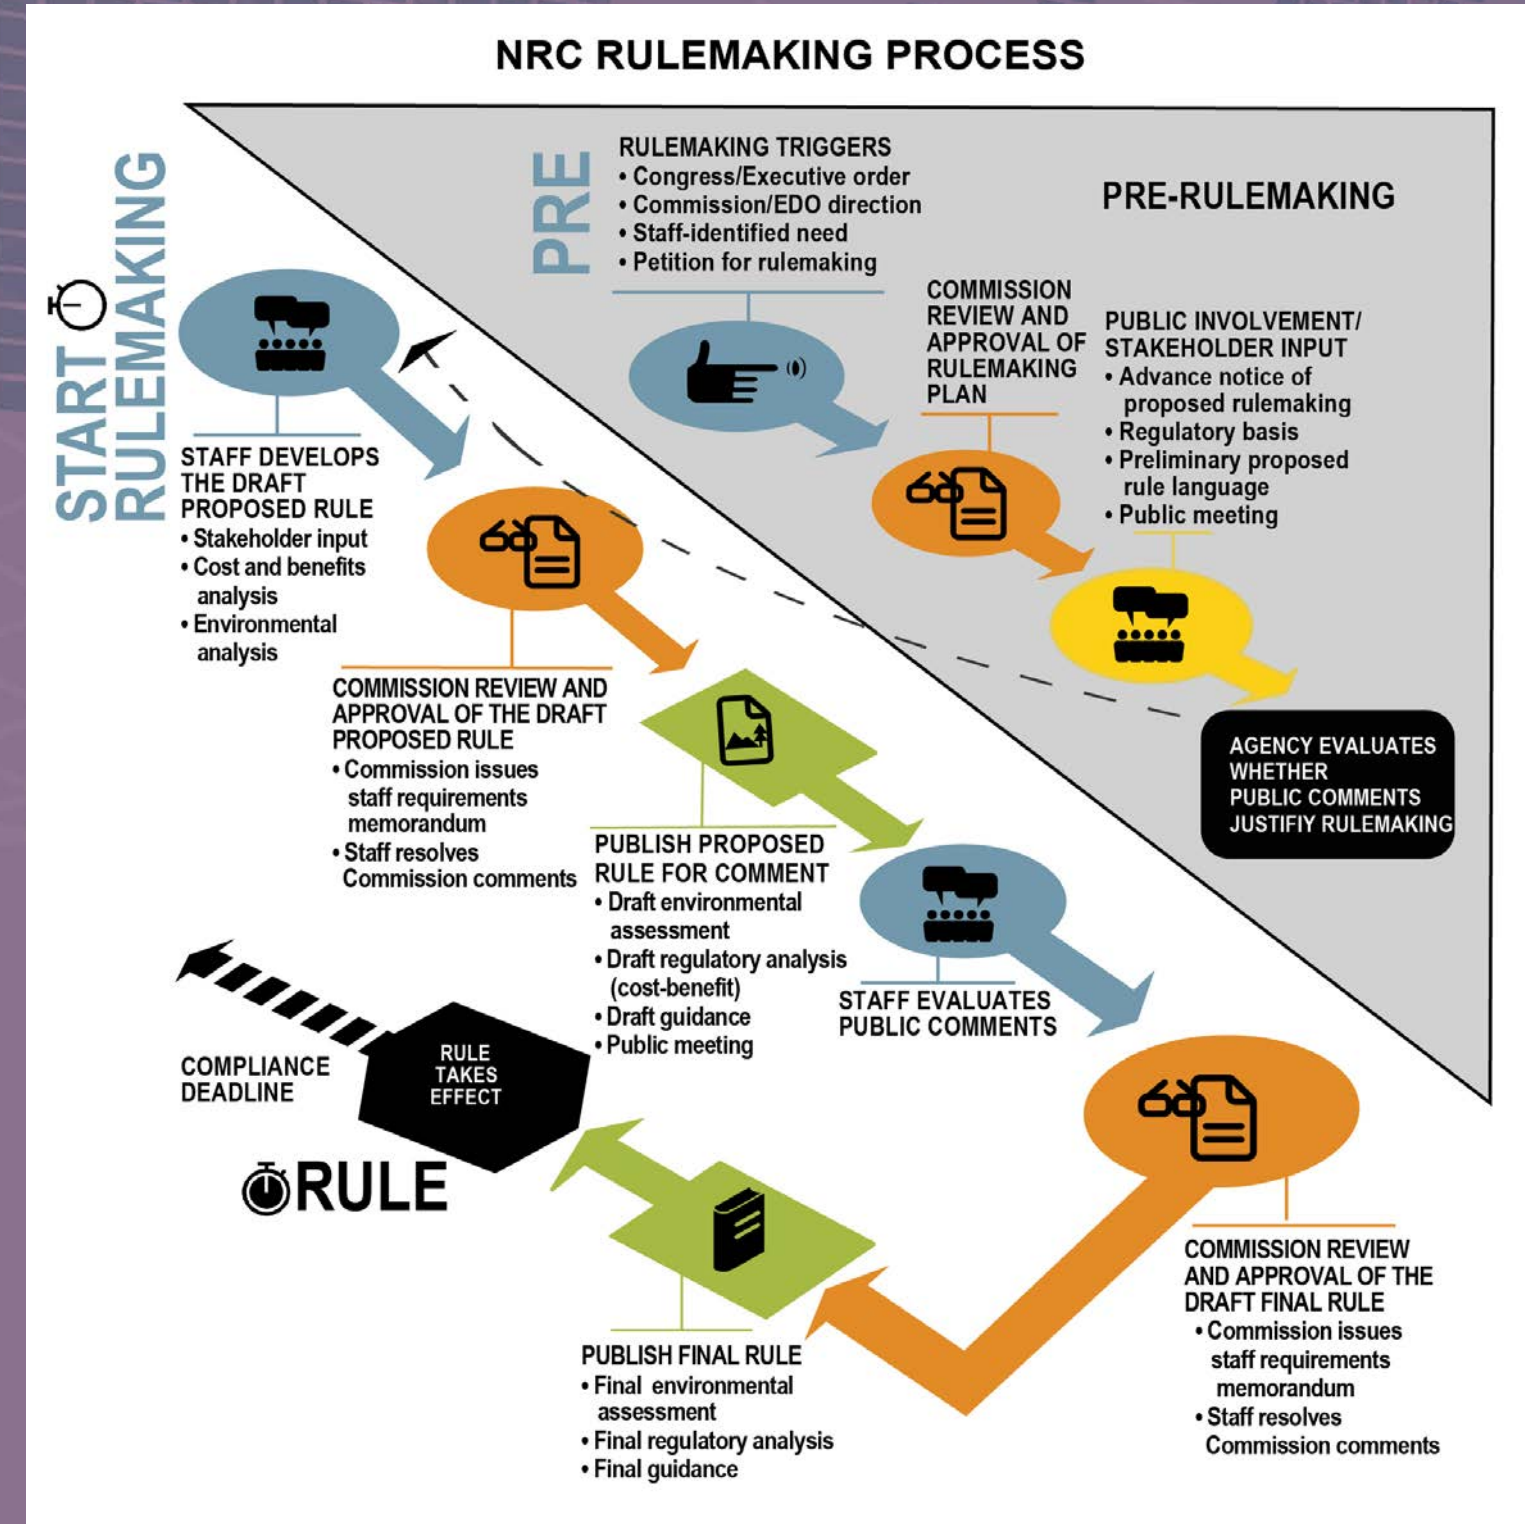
NRC RULEMAKING PROCESS

PRE

RULEMAKING TRIGGERS
• Congress/Executive order
• Commission/EDO direction
• Staff-identified need
• Petition for rulemaking

PRE-RULEMAKING

COMMISSION REVIEW AND APPROVAL OF RULEMAKING PLAN

PUBLIC INVOLVEMENT/ STAKEHOLDER INPUT
• Advance notice of proposed rulemaking
• Regulatory basis
• Preliminary proposed rule language
• Public meeting

AGENCY EVALUATES WHETHER PUBLIC COMMENTS JUSTIFIY RULEMAKING

START RULEMAKING

STAFF DEVELOPS THE DRAFT PROPOSED RULE
• Stakeholder input
• Cost and benefits analysis
• Environmental analysis

COMMISSION REVIEW AND APPROVAL OF THE DRAFT PROPOSED RULE
• Commission issues staff requirements memorandum
• Staff resolves Commission comments

PUBLISH PROPOSED RULE FOR COMMENT
• Draft environmental assessment
• Draft regulatory analysis (cost-benefit)
• Draft guidance
• Public meeting

STAFF EVALUATES PUBLIC COMMENTS

COMMISSION REVIEW AND APPROVAL OF THE DRAFT FINAL RULE
• Commission issues staff requirements memorandum
• Staff resolves Commission comments

PUBLISH FINAL RULE
• Final environmental assessment
• Final regulatory analysis
• Final guidance

RULE TAKES EFFECT

COMPLIANCE DEADLINE

RULE